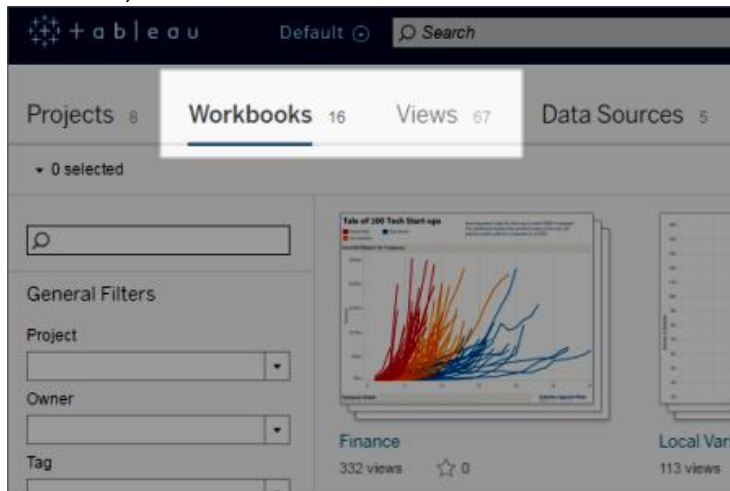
+ a b | e a u   Default   Search

Projects 8   Workbooks 16   Views 67   Data Sources 5

0 selected

General Filters

Project

Owner

Tag

Tale of 100 Tech Start-ups

Finance
332 views   0

Local Var
113 views